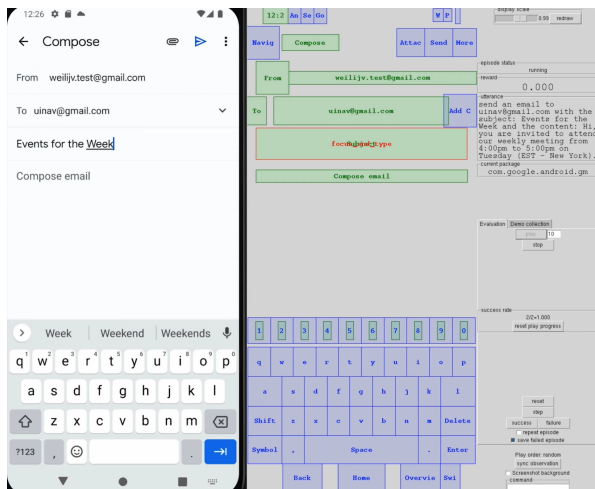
12:26

Compose

From weilijv.test@gmail.com

To uinav@gmail.com

Events for the Week

Compose email

Week Weekend Weekends

q w e r t y u i o p
a s d f g h j k l
z x c v b n m
?123 , .

12:2 An So Go W P
Navig Compose Attac Send More
From weilijv.test@gmail.com
To uinav@gmail.com Add C
focus_subject_type
Compose email
1 2 3 4 5 6 7 8 9 0
q w e r t y u i o p
a s d f g h j k l
Shift z x c v b n m Delete
Symbol , Space . Enter
Back Home Overvie Swi

display scale
0.50 redraw
episode status
running
reward
0.000
utterance
send an email to uinav@gmail.com with the subject: Events for the Week and the content: Hi, you are invited to attend our weekly meeting from 4:00pm to 5:00pm on Tuesday (EST - New York).
current package
com.google.android.gm
Evaluation Demo collection
play 10
stop
success rate
2/2=1.000
reset play progress
reset
step
success failure
repeat episode
save failed episode
Play order: random
sync observation
Screenshot background
command